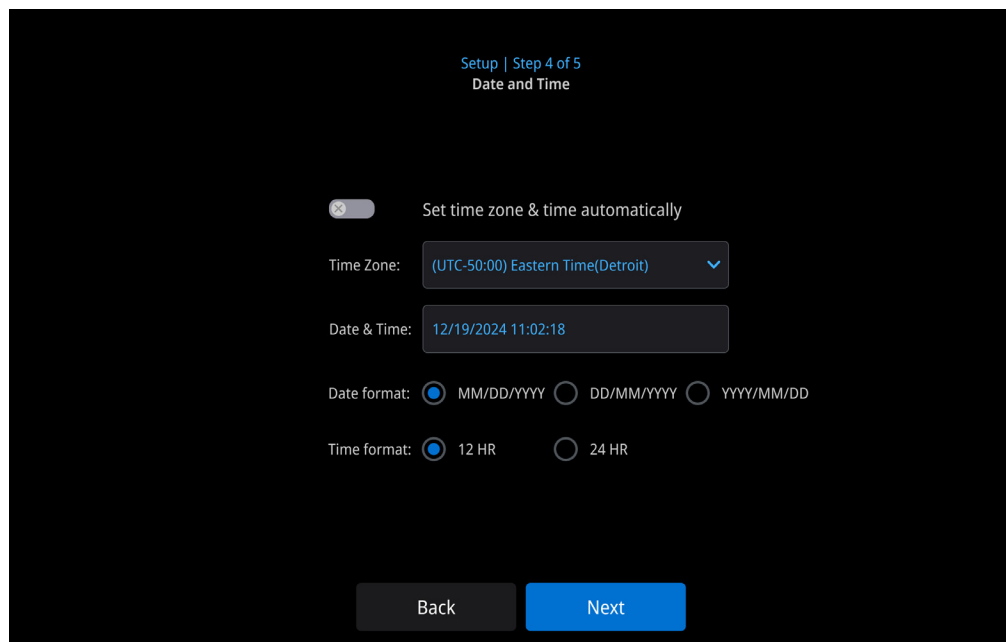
Setup | Step 4 of 5
Date and Time

Set time zone & time automatically

Time Zone: (UTC-50:00) Eastern Time(Detroit)

Date & Time: 12/19/2024 11:02:18

Date format: MM/DD/YYYY DD/MM/YYYY YYYY/MM/DD

Time format: 12 HR 24 HR

Back Next